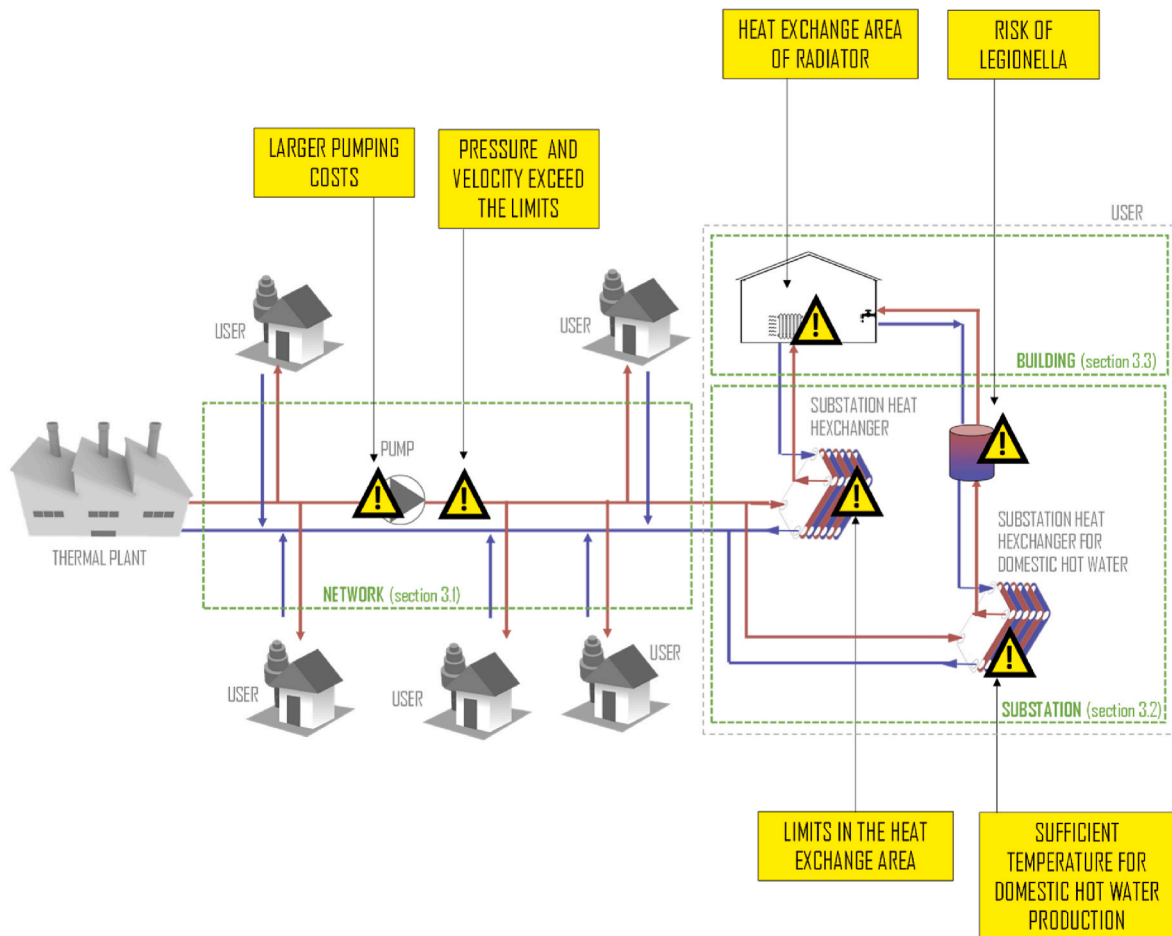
HEAT EXCHANGE AREA OF RADIATOR

RISK OF LEGIONELLA

LARGER PUMPING COSTS

PRESSURE AND VELOCITY EXCEED THE LIMITS

USER

USER

USER

BUILDING (section 3.3)

SUBSTATION HEAT HEXCHANGER

PUMP

THERMAL PLANT

SUBSTATION HEAT HEXCHANGER FOR DOMESTIC HOT WATER

NETWORK (section 3.1)

USER

USER

USER

SUBSTATION (section 3.2)

LIMITS IN THE HEAT EXCHANGE AREA

SUFFICIENT TEMPERATURE FOR DOMESTIC HOT WATER PRODUCTION